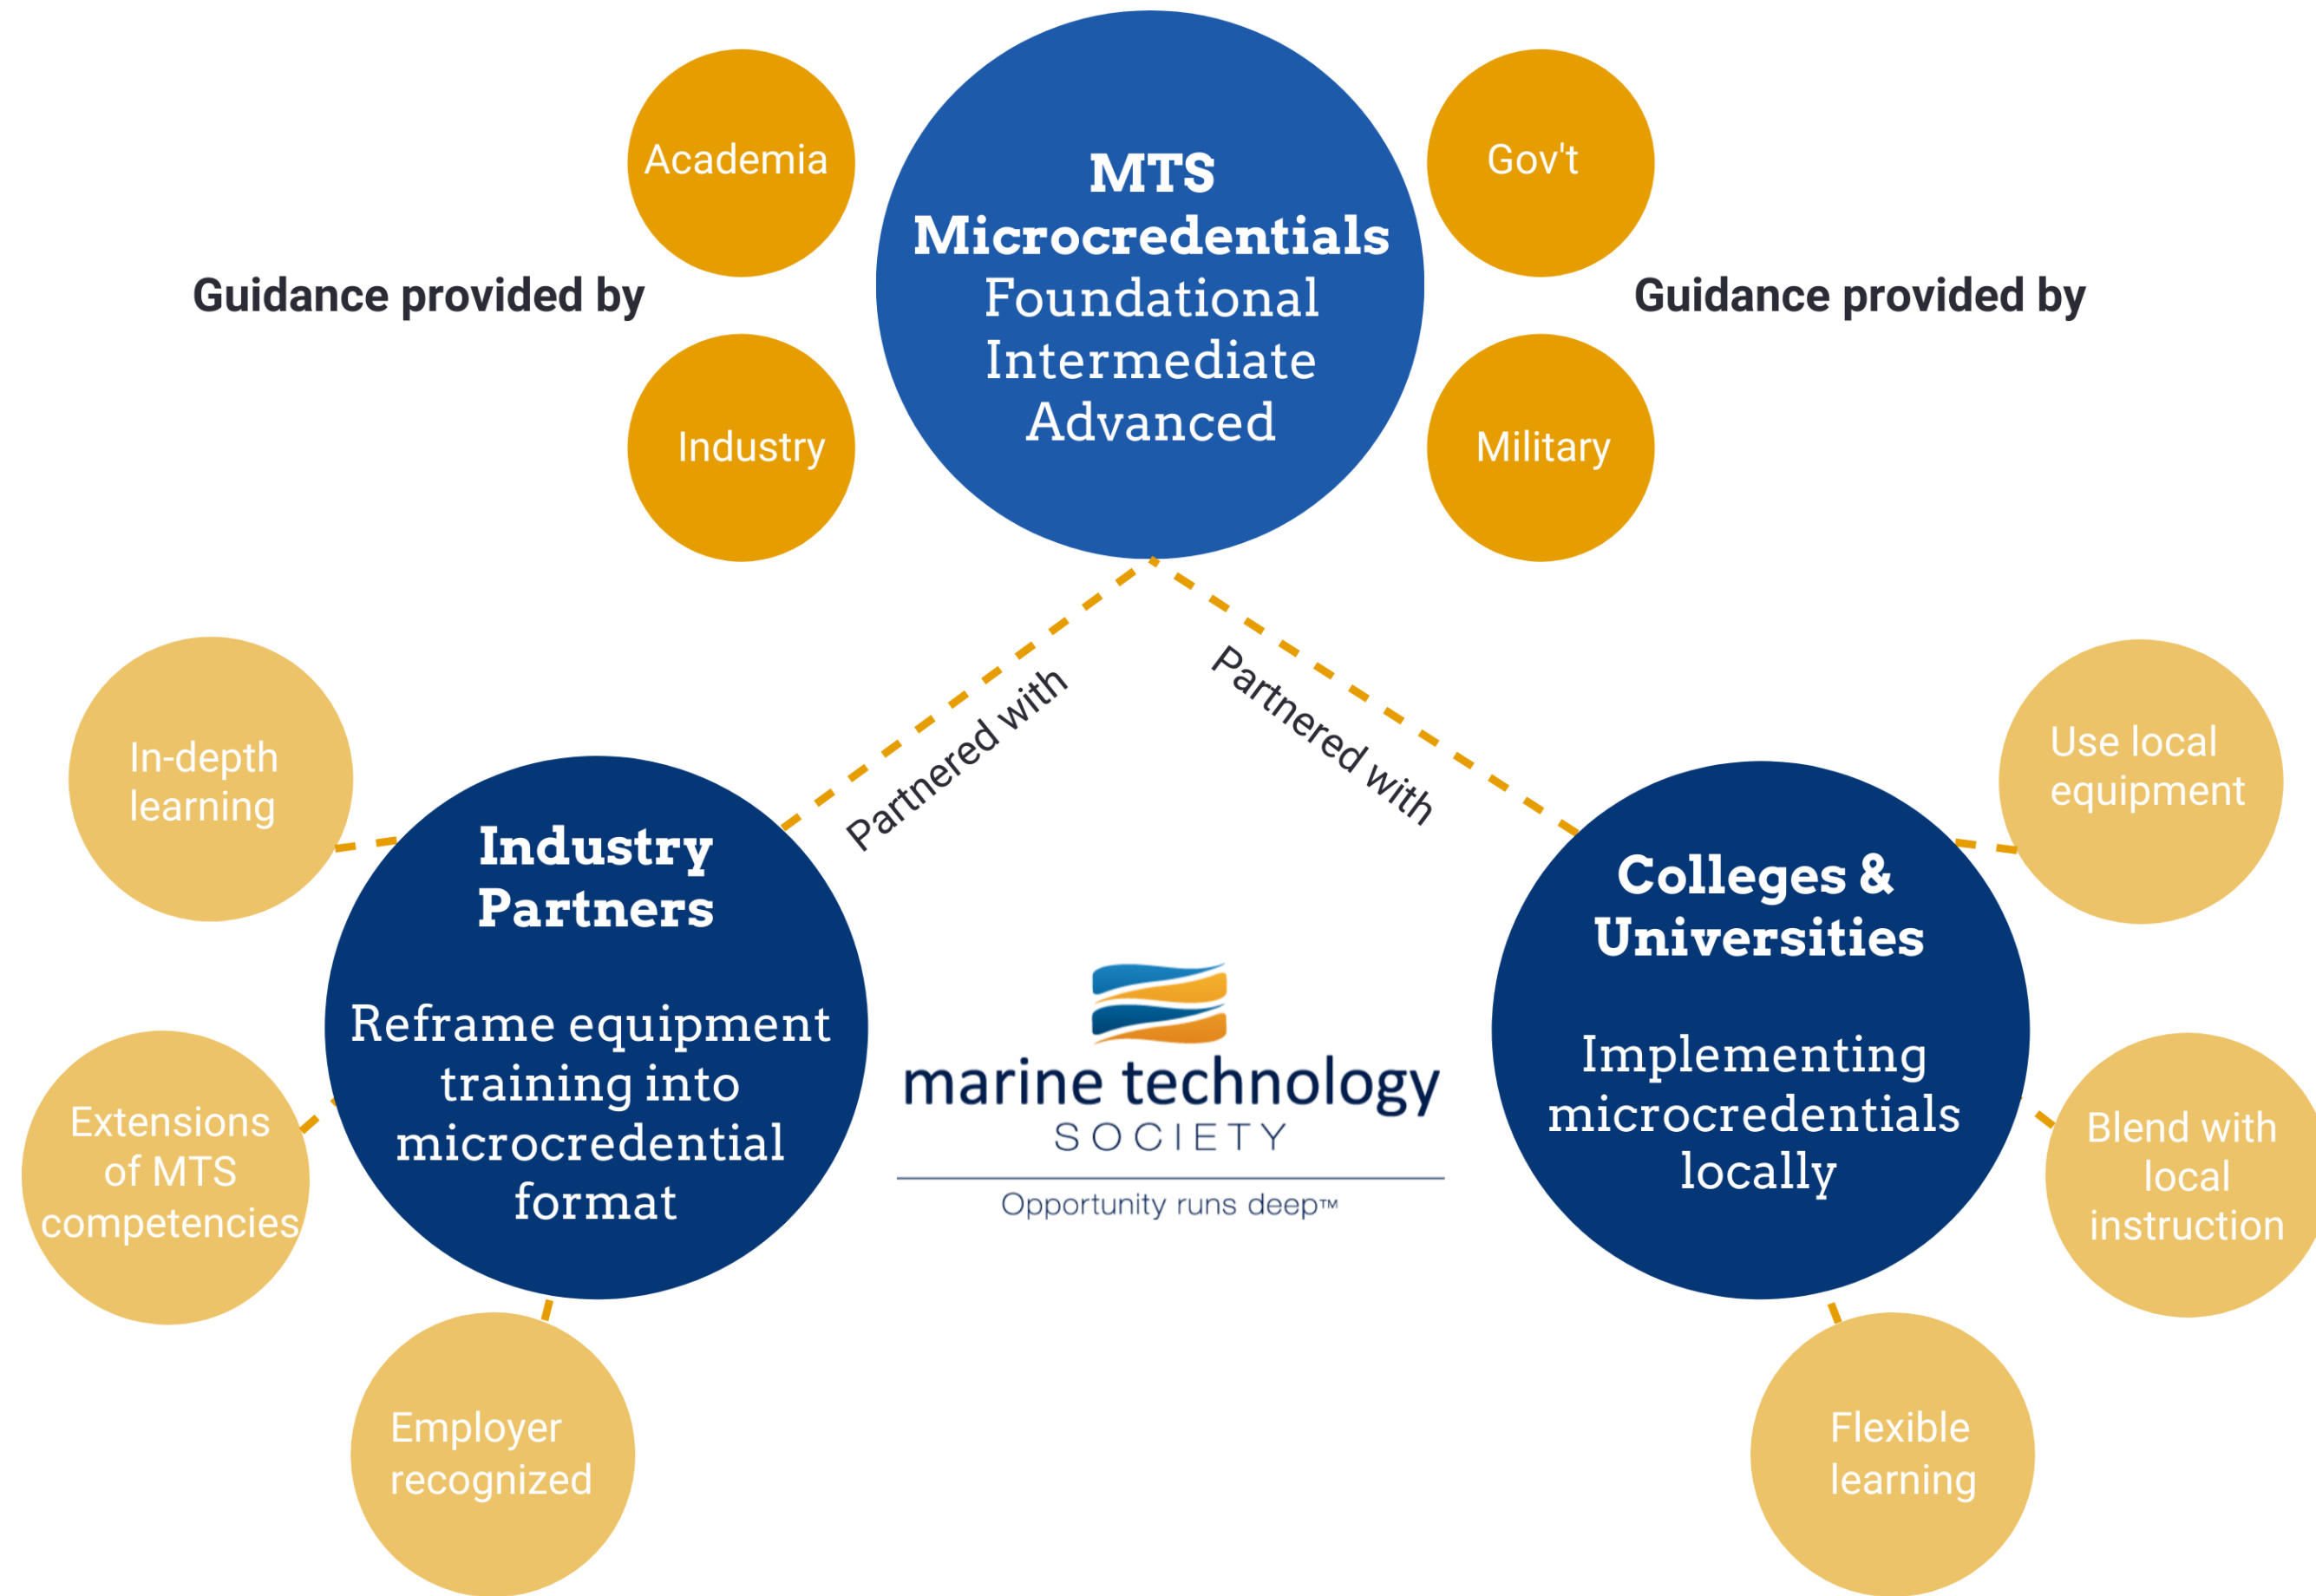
Guidance provided by

Academia

Industry

MTS Microcredentials
Foundational
Intermediate
Advanced

Gov't

Military

Guidance provided by

Partnered with

Partnered with

In-depth learning

Industry Partners

Reframe equipment training into microcredential format

Extensions of MTS competencies

Employer recognized

marine technology SOCIETY
Opportunity runs deep™

Use local equipment

Colleges & Universities

Implementing microcredentials locally

Blend with local instruction

Flexible learning